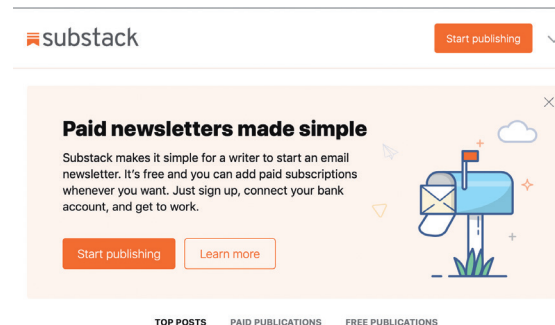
substack

Start publishing

Paid newsletters made simple

Substack makes it simple for a writer to start an email newsletter. It's free and you can add paid subscriptions whenever you want. Just sign up, connect your bank account, and get to work.

Start publishing

Learn more

TOP POSTS PAID PUBLICATIONS FREE PUBLICATIONS